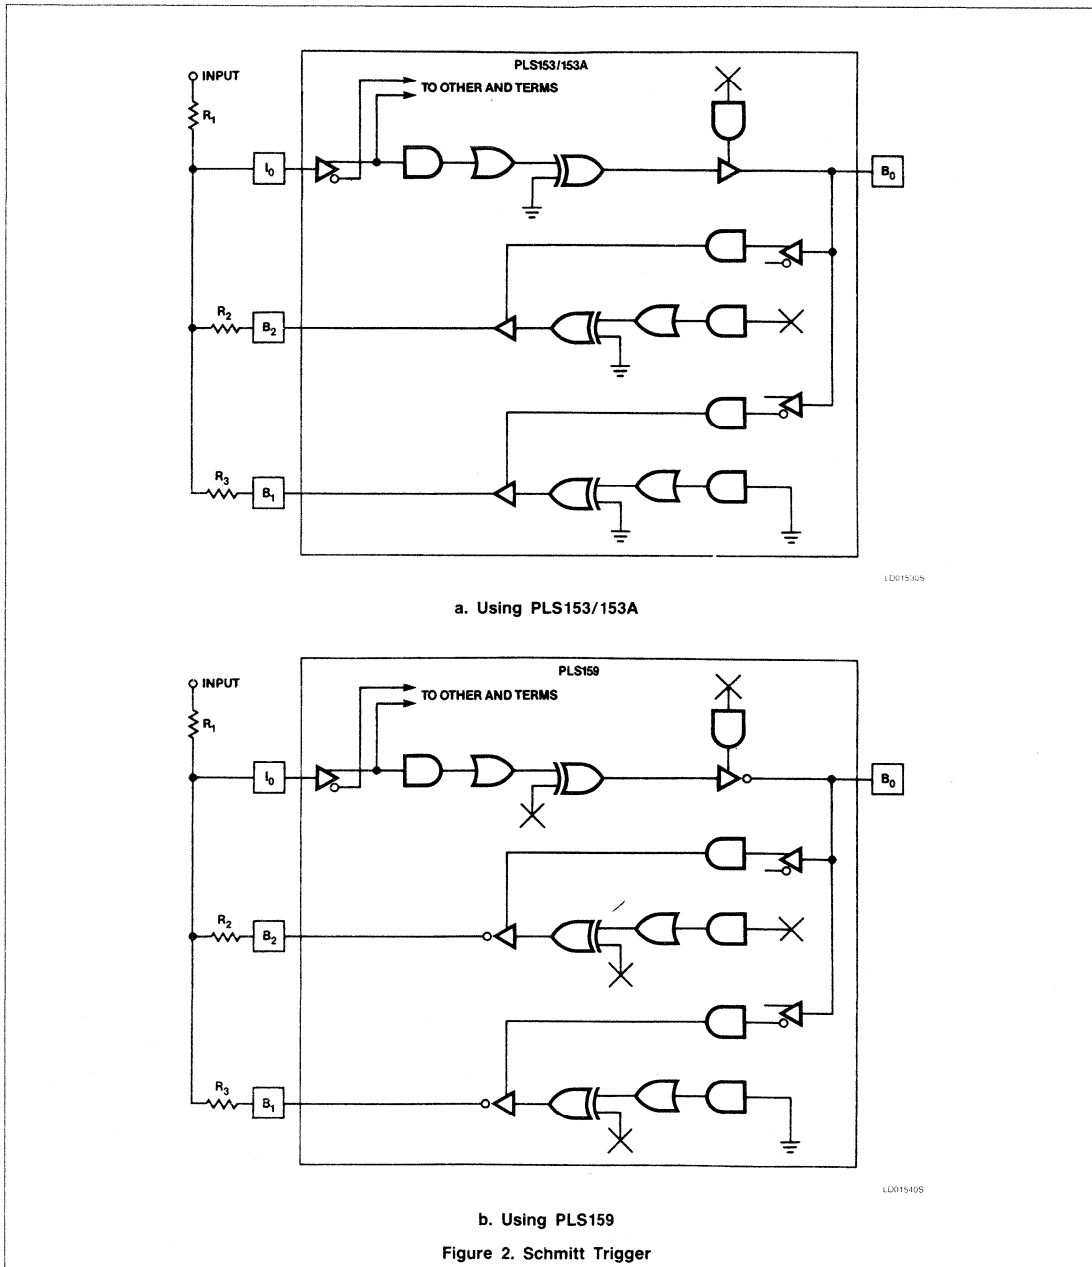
PLS153/153A

INPUT

TO OTHER AND TERMS

$R_1$

$I_0$

$B_0$

$R_2$

$B_2$

$R_3$

$B_1$

LD01530S

a. Using PLS153/153A

PLS159

INPUT

TO OTHER AND TERMS

$R_1$

$I_0$

$B_0$

$R_2$

$B_2$

$R_3$

$B_1$

LD01540S

b. Using PLS159

Figure 2. Schmitt Trigger